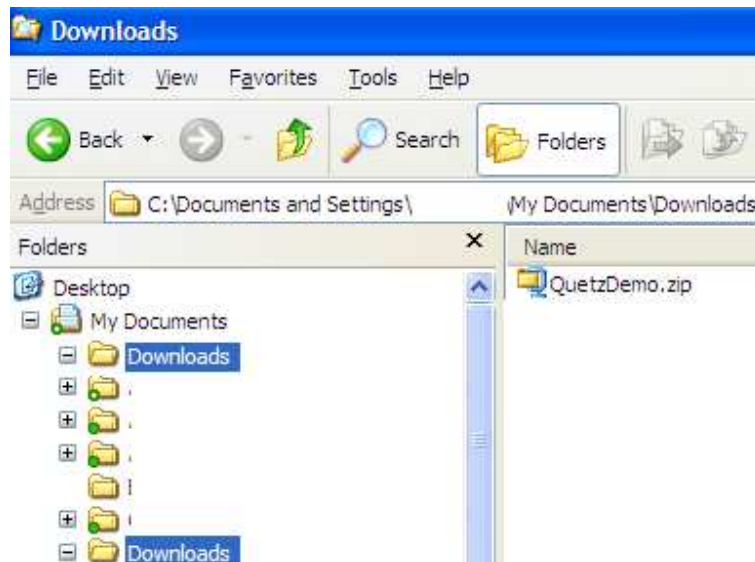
Downloads

File Edit View Favorites Tools Help

Back Search Folders

Address C:\Documents and Settings\ \My Documents\Downloads

Folders ×

Desktop
My Documents
Downloads
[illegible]
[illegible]
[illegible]
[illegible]
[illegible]
Downloads

Name
QuetzDemo.zip